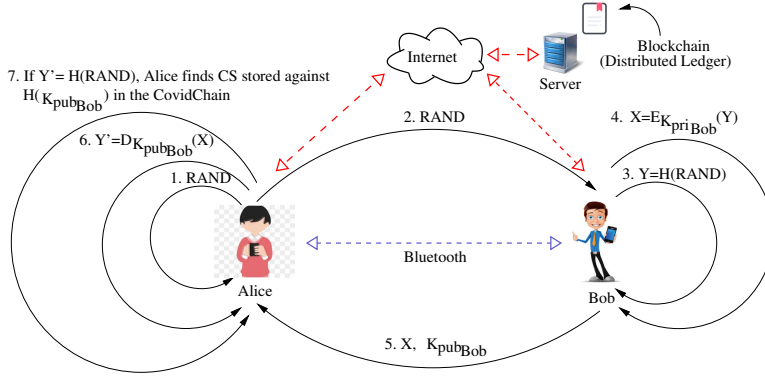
Blockchain
(Distributed Ledger)

Internet

Server

7. If Y'= H(RAND), Alice finds CS stored against $H(K_{pub_{Bob}})$ in the CovidChain

6. $Y'=D_{K_{pub_{Bob}}}(X)$

2. RAND

4. $X=E_{K_{pri_{Bob}}}(Y)$

1. RAND

3. Y=H(RAND)

Bluetooth

Alice

Bob

5. X, $K_{pub_{Bob}}$